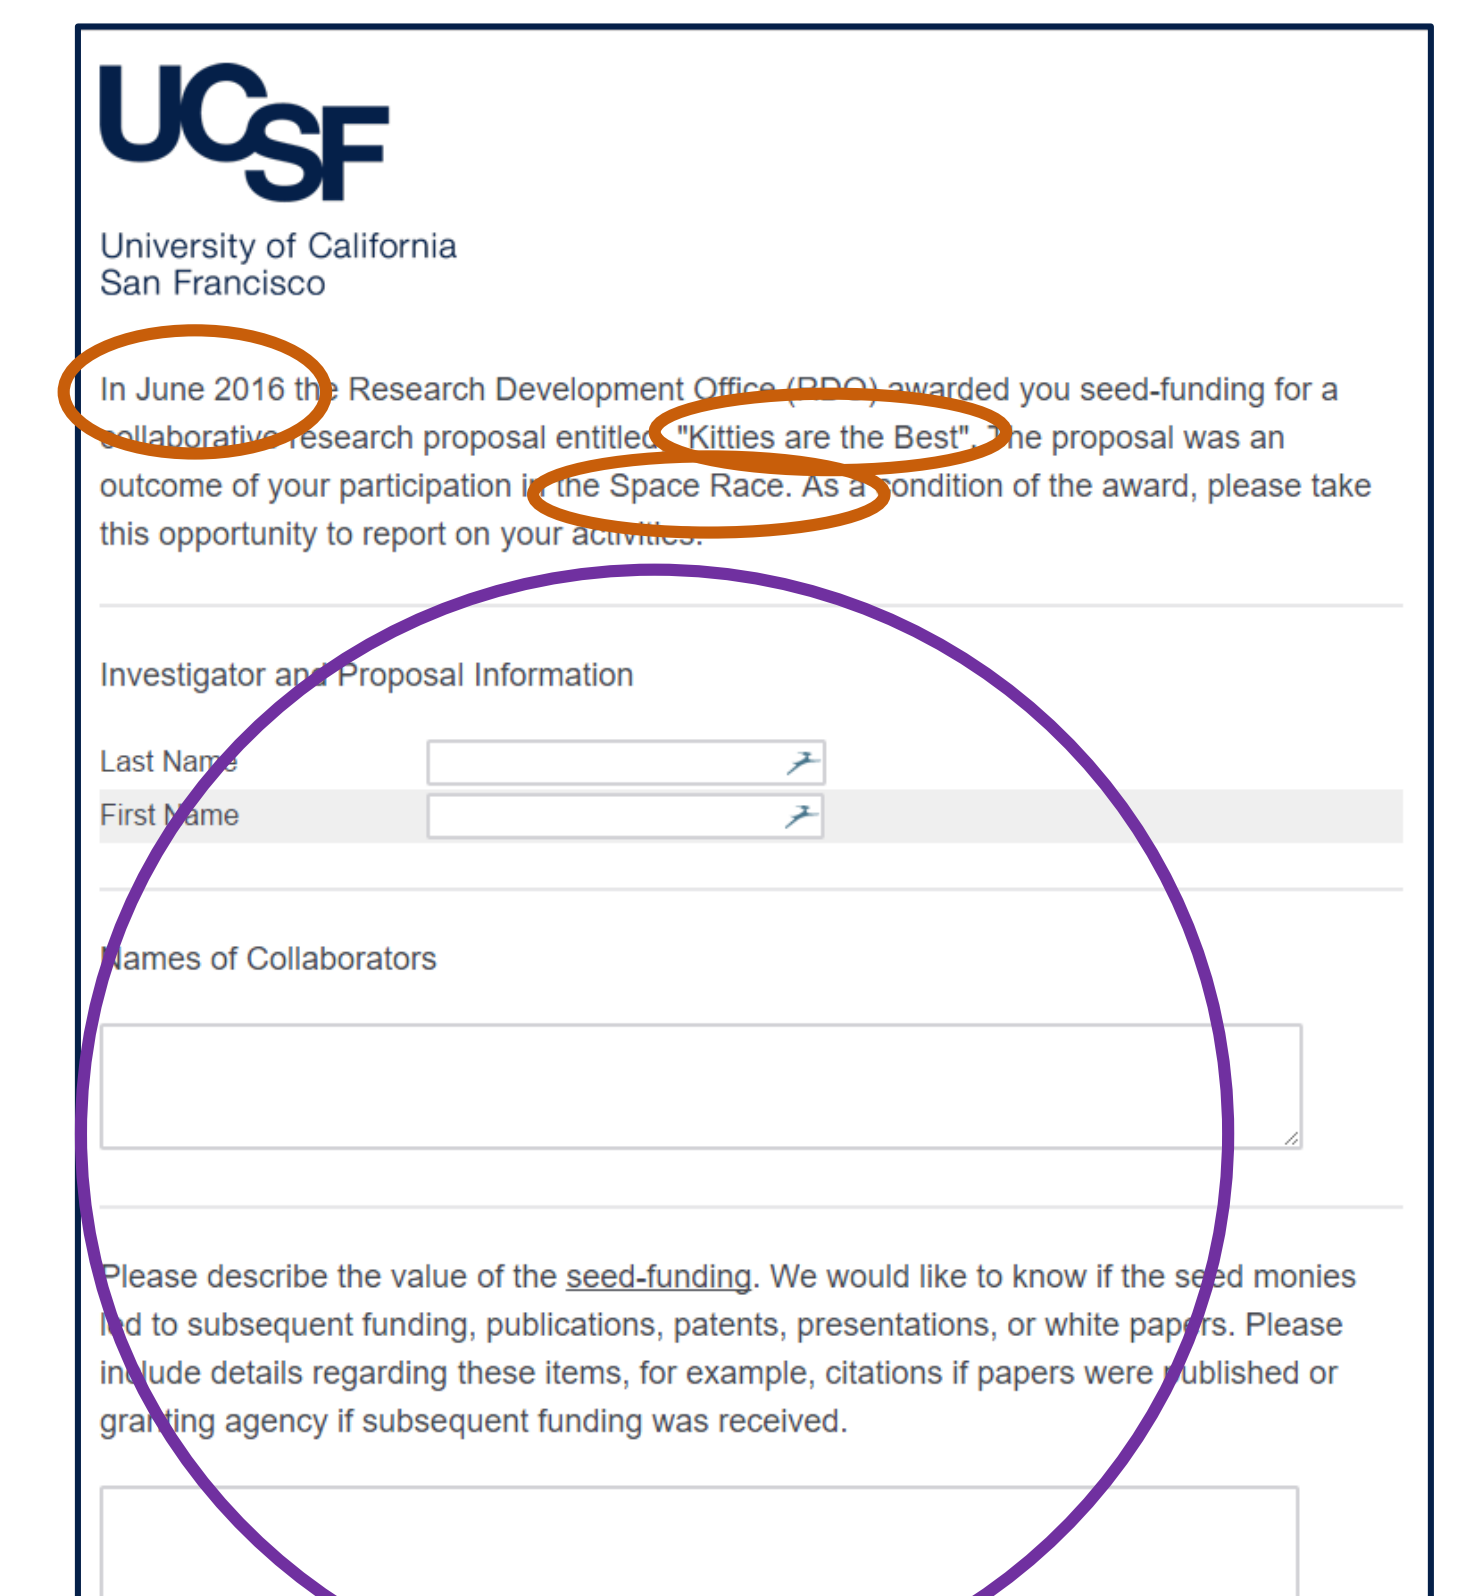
UCSF
University of California
San Francisco

In June 2016 the Research Development Office (RDO) awarded you seed-funding for a collaborative research proposal entitled "Kitties are the Best". The proposal was an outcome of your participation in the Space Race. As a condition of the award, please take this opportunity to report on your activities.

Investigator and Proposal Information

Last Name

First Name

Names of Collaborators

Please describe the value of the seed-funding. We would like to know if the seed monies led to subsequent funding, publications, patents, presentations, or white papers. Please include details regarding these items, for example, citations if papers were published or granting agency if subsequent funding was received.